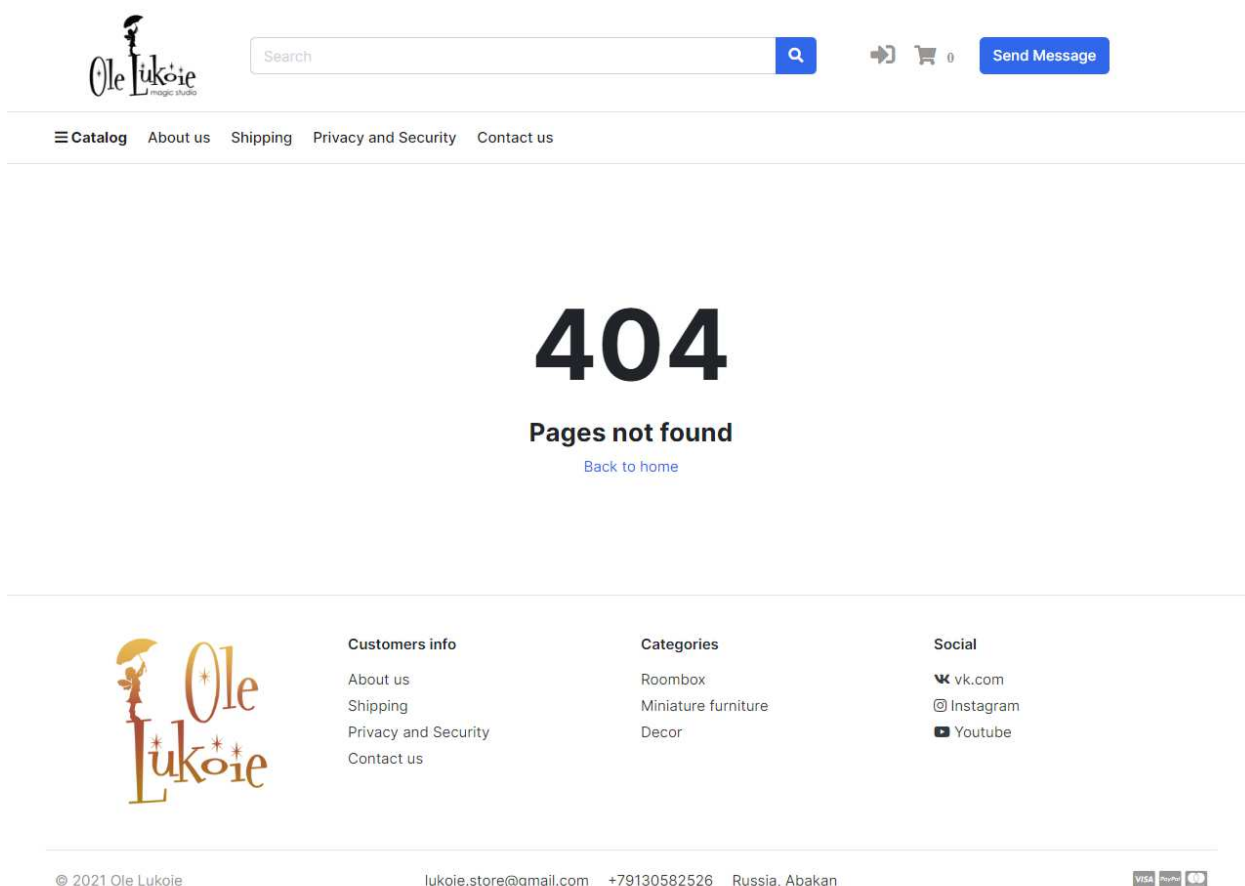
Ole Lukoie magic studio

Search

0

Send Message

Catalog About us Shipping Privacy and Security Contact us

404

Pages not found

Back to home

Ole Lukoie

Customers info

About us

Shipping

Privacy and Security

Contact us

Categories

Roombox

Miniature furniture

Decor

Social

vk.com

Instagram

Youtube

© 2021 Ole Lukoie

lukoie.store@gmail.com +79130582526 Russia, Abakan

VISA PayPal